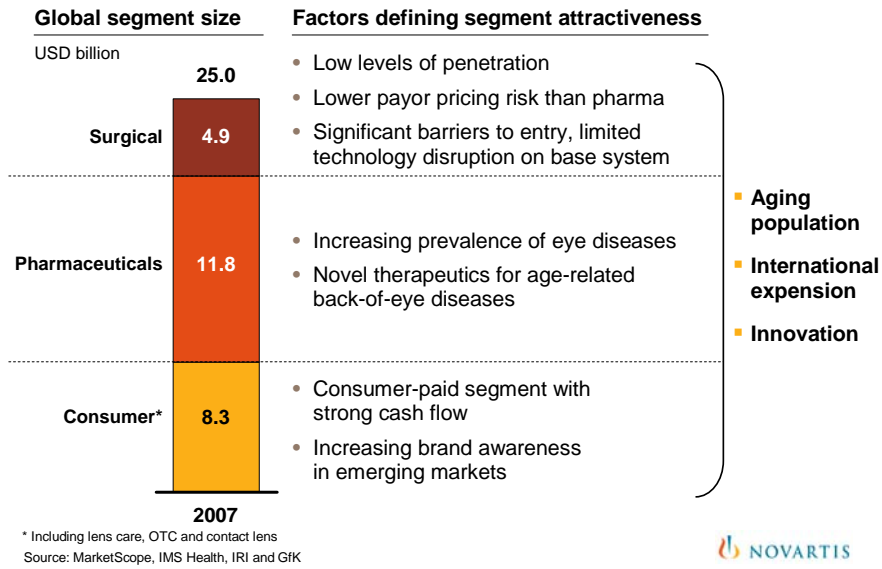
Global segment size

USD billion

25.0

Surgical 4.9

Pharmaceuticals 11.8

Consumer* 8.3

2007

Factors defining segment attractiveness

• Low levels of penetration
• Lower payor pricing risk than pharma
• Significant barriers to entry, limited technology disruption on base system

• Increasing prevalence of eye diseases
• Novel therapeutics for age-related back-of-eye diseases

• Consumer-paid segment with strong cash flow
• Increasing brand awareness in emerging markets

▪ Aging population
▪ International expension
▪ Innovation

* Including lens care, OTC and contact lens
Source: MarketScope, IMS Health, IRI and GfK

NOVARTIS